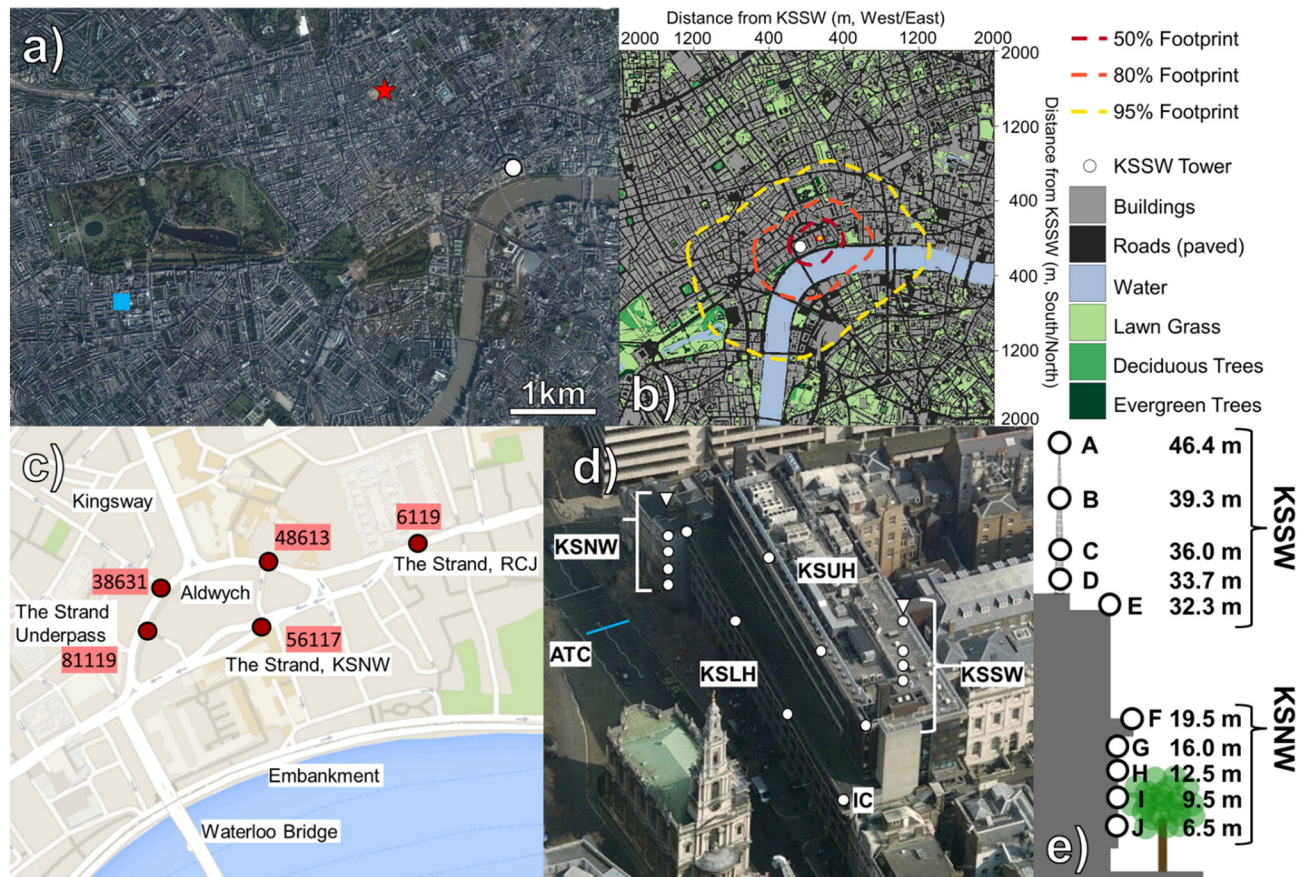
a)

1km

Distance from KSSW (m, West/East)
2000 1200 400 400 1200 2000

2000
1200
400
400
1200
2000
Distance from KSSW (m, South/North)

b)

50% Footprint
80% Footprint
95% Footprint
KSSW Tower
Buildings
Roads (paved)
Water
Lawn Grass
Deciduous Trees
Evergreen Trees

c)
Kingsway
6119
48613
The Strand, RCJ
38631
Aldwych
The Strand Underpass
56117
81119
The Strand, KSNW
Embankment
Waterloo Bridge

d)
KSNW
KSUH
ATC
KSLH
KSSW
IC

A 46.4 m
B 39.3 m
C 36.0 m
D 33.7 m
E 32.3 m
KSSW
F 19.5 m
G 16.0 m
H 12.5 m
I 9.5 m
J 6.5 m
KSNW
e)